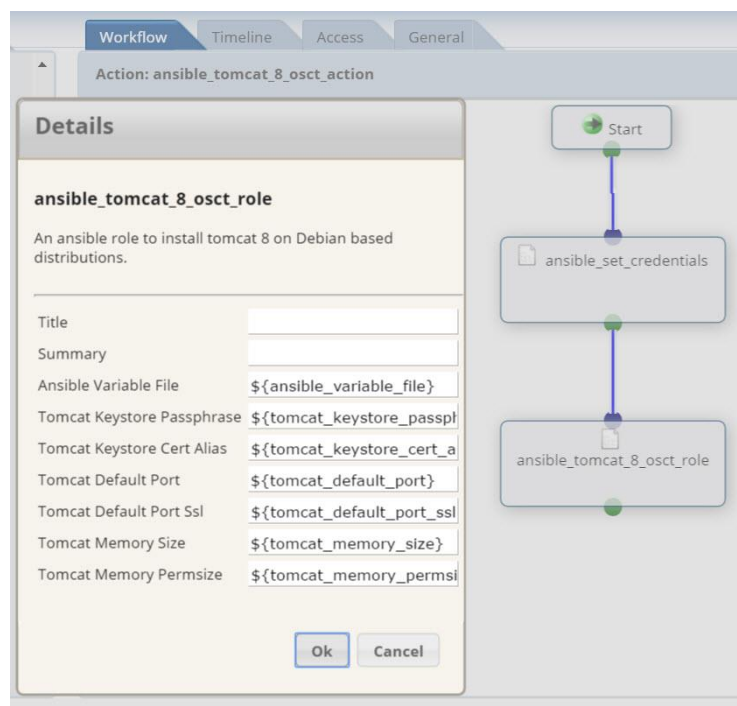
Workflow Timeline Access General

Action: ansible_tomcat_8_osct_action

Details

ansible_tomcat_8_osct_role

An ansible role to install tomcat 8 on Debian based distributions.

| | |
|---|---|
| Title | |
| Summary | |
| Ansible Variable File | ${ansible_variable_file} |
| Tomcat Keystore Passphrase | ${tomcat_keystore_passpl |
| Tomcat Keystore Cert Alias | ${tomcat_keystore_cert_a |
| Tomcat Default Port | ${tomcat_default_port} |
| Tomcat Default Port Ssl | ${tomcat_default_port_ssl |
| Tomcat Memory Size | ${tomcat_memory_size} |
| Tomcat Memory Permsize | ${tomcat_memory_permsi |

Ok Cancel

Start

ansible_set_credentials

ansible_tomcat_8_osct_role